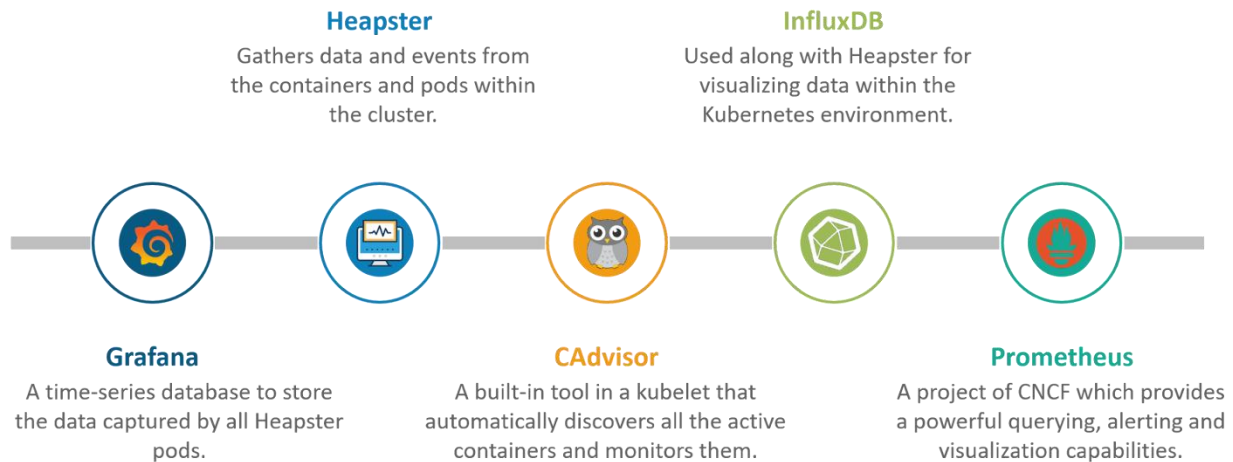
Heapster
Gathers data and events from the containers and pods within the cluster.

InfluxDB
Used along with Heapster for visualizing data within the Kubernetes environment.

Grafana
A time-series database to store the data captured by all Heapster pods.

CAdvisor
A built-in tool in a kubelet that automatically discovers all the active containers and monitors them.

Prometheus
A project of CNCF which provides a powerful querying, alerting and visualization capabilities.